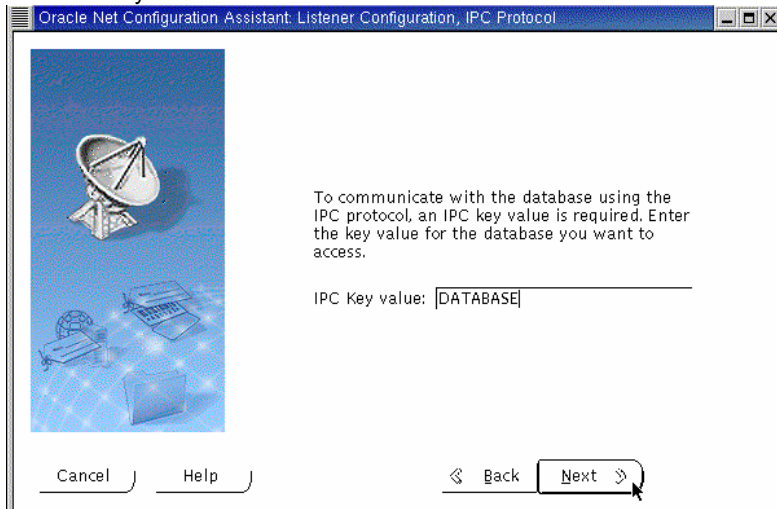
Oracle Net Configuration Assistant: Listener Configuration, IPC Protocol

To communicate with the database using the IPC protocol, an IPC key value is required. Enter the key value for the database you want to access.

IPC Key value: DATABASE

Cancel

Help

Back

Next